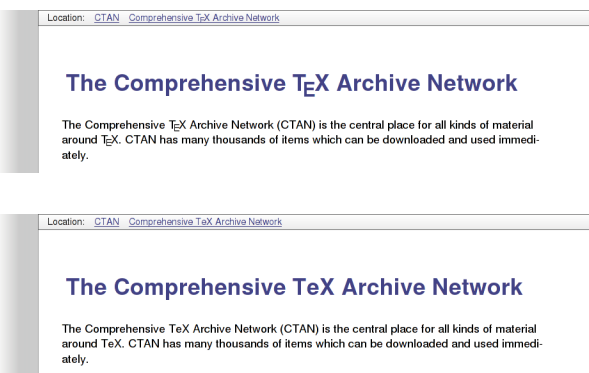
Location: CTAN Comprehensive TEX Archive Network

The Comprehensive TEX Archive Network

The Comprehensive TEX Archive Network (CTAN) is the central place for all kinds of material around TEX. CTAN has many thousands of items which can be downloaded and used immediately.

Location: CTAN Comprehensive TeX Archive Network

The Comprehensive TeX Archive Network

The Comprehensive TeX Archive Network (CTAN) is the central place for all kinds of material around TeX. CTAN has many thousands of items which can be downloaded and used immediately.